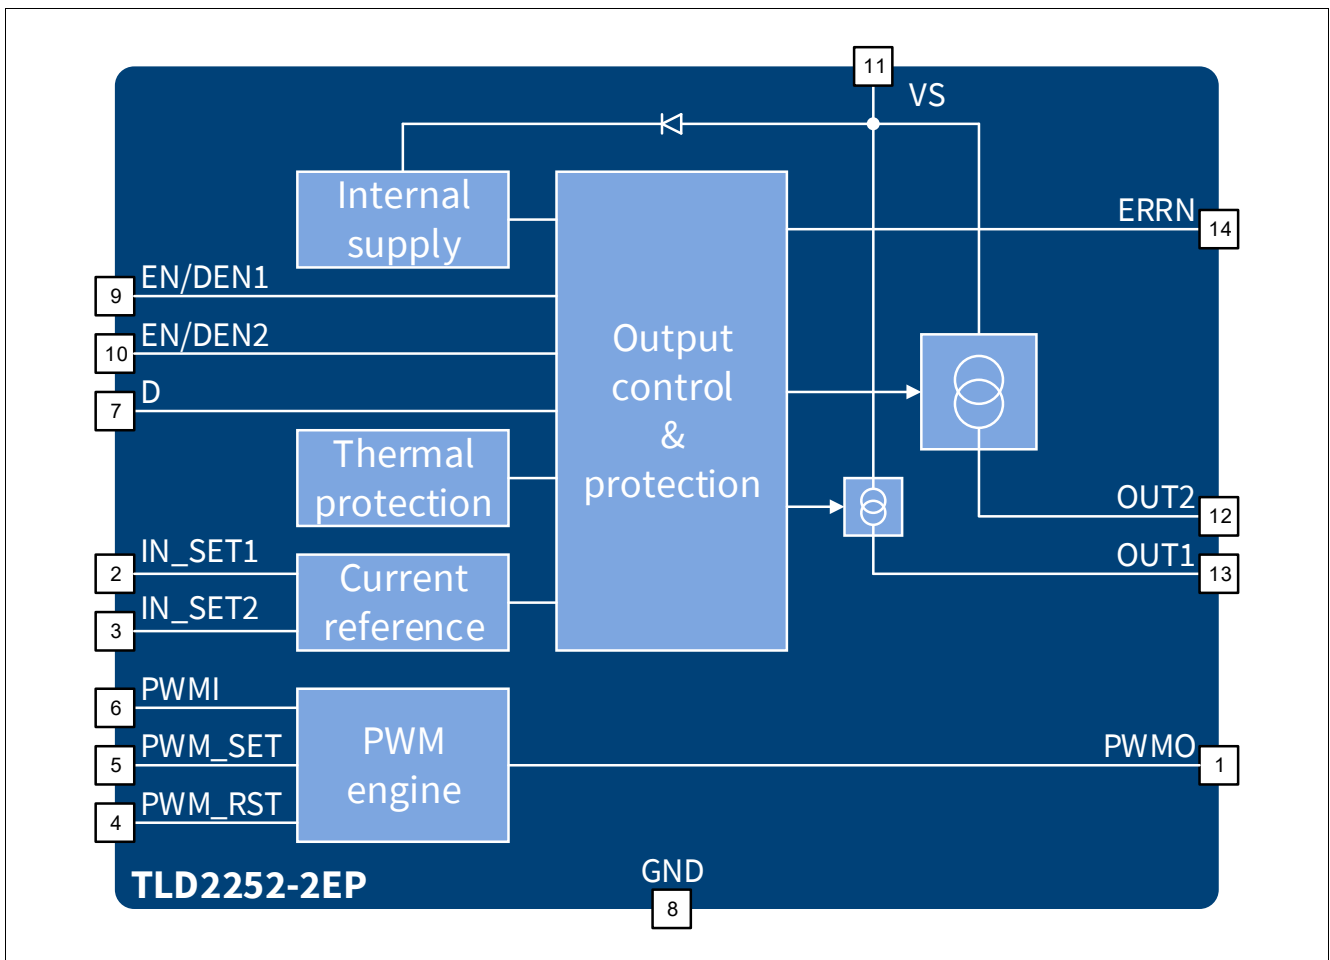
11
VS

Internal supply

ERRN 14

9 EN/DEN1

10 EN/DEN2

7 D

Output control & protection

Thermal protection

OUT2 12

OUT1 13

2 IN_SET1

3 IN_SET2

Current reference

6 PWMI

5 PWM_SET

4 PWM_RST

PWM engine

PWMO 1

TLD2252-2EP

GND
8